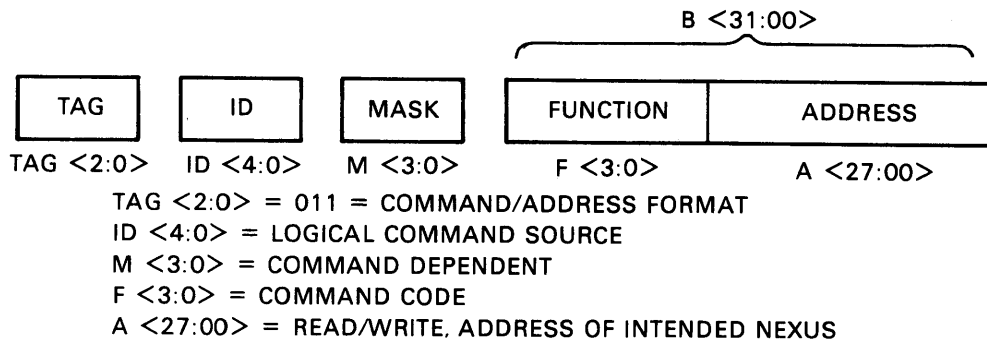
B <31:00>

TAG

ID

MASK

FUNCTION

ADDRESS

TAG <2:0>

ID <4:0>

M <3:0>

F <3:0>

A <27:00>

TAG <2:0> = 011 = COMMAND/ADDRESS FORMAT
ID <4:0> = LOGICAL COMMAND SOURCE
M <3:0> = COMMAND DEPENDENT
F <3:0> = COMMAND CODE
A <27:00> = READ/WRITE, ADDRESS OF INTENDED NEXUS